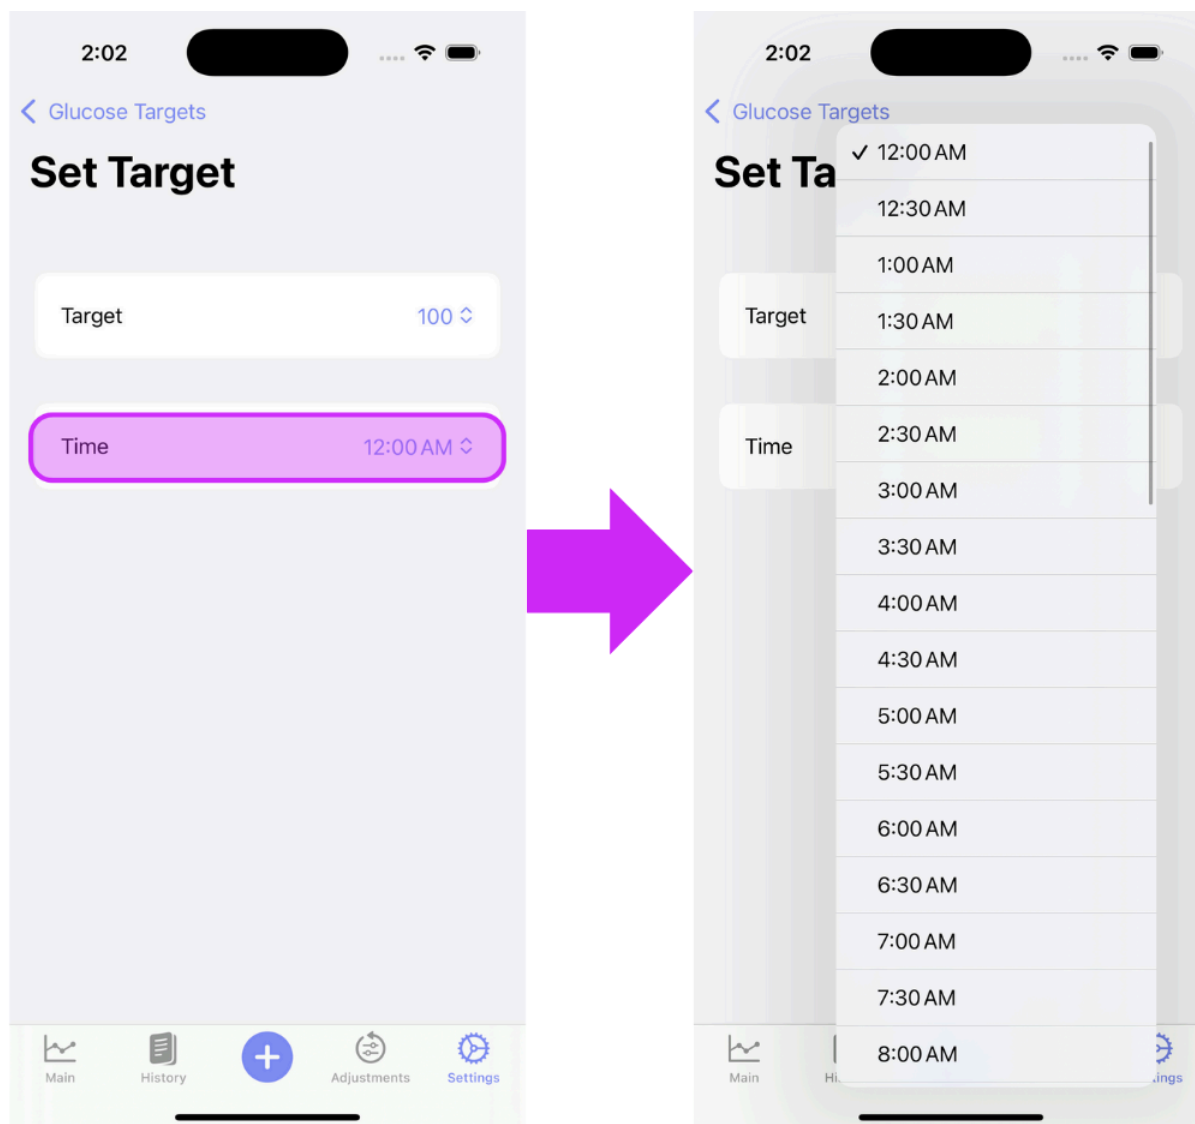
2:02

Glucose Targets

Set Target

Target 100

Time 12:00 AM

Main History Adjustments Settings

2:02

Glucose Targets

Set Ta

Target

Time

✓ 12:00 AM
12:30 AM
1:00 AM
1:30 AM
2:00 AM
2:30 AM
3:00 AM
3:30 AM
4:00 AM
4:30 AM
5:00 AM
5:30 AM
6:00 AM
6:30 AM
7:00 AM
7:30 AM
8:00 AM

Main Hi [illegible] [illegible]ings